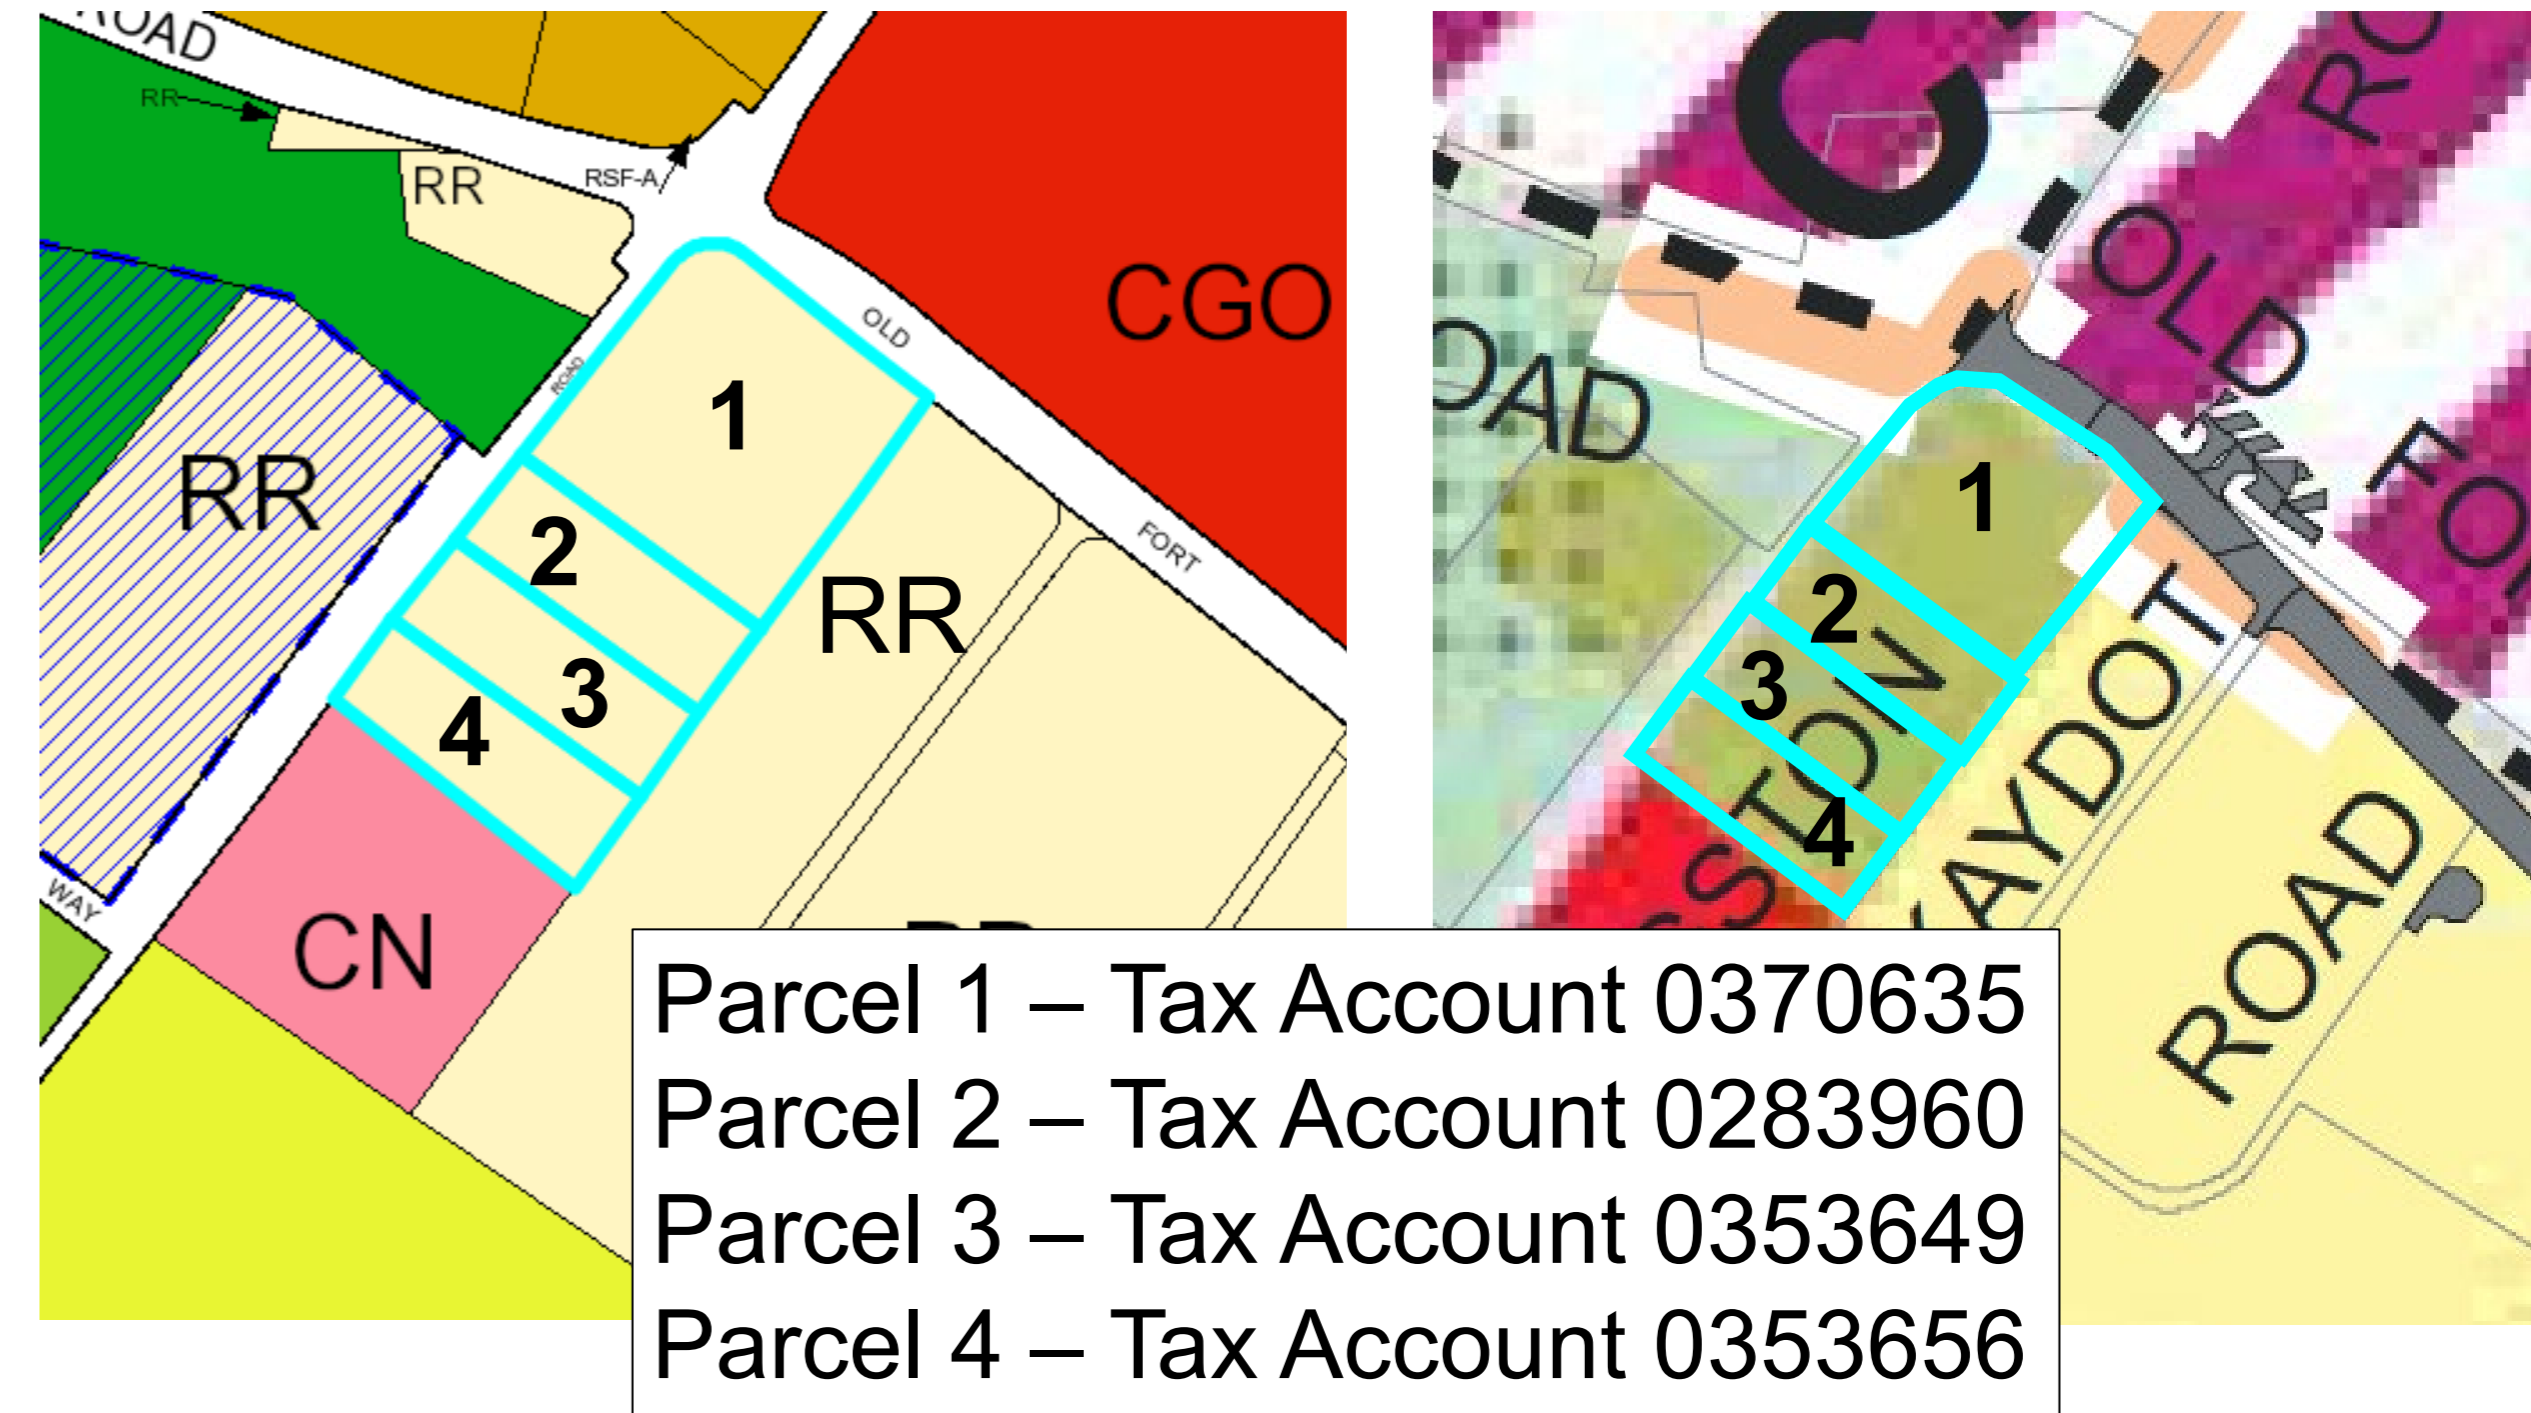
ROAD
RR
RR
RSF-A
CGO
OLD
ROAD
1
2
3
4
RR
RR
FORT
WAY
CN

C
OLD
RO
OAD
FO
1
2
3
4
STON
LAYDOT
ROAD

Parcel 1 – Tax Account 0370635
Parcel 2 – Tax Account 0283960
Parcel 3 – Tax Account 0353649
Parcel 4 – Tax Account 0353656